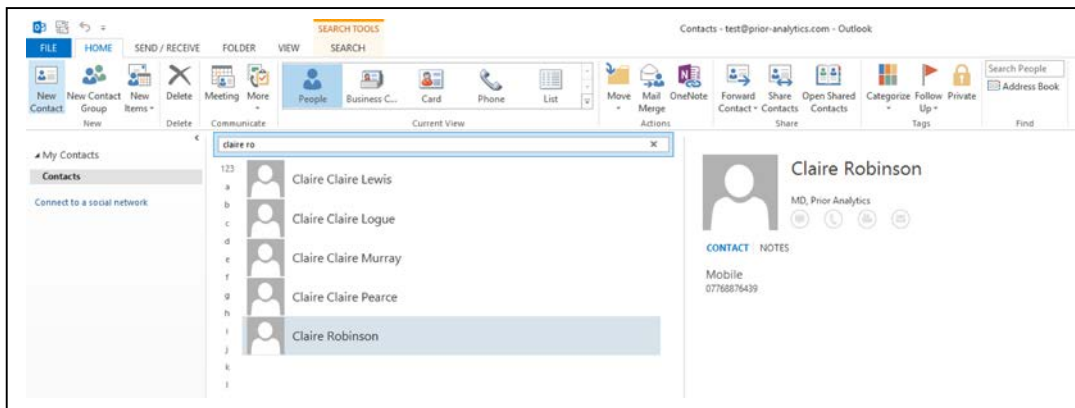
SEARCH TOOLS
Contacts - test@prior-analytics.com - Outlook

FILE HOME SEND / RECEIVE FOLDER VIEW SEARCH

New Contact | New Contact Group | New Items | New
Delete | Delete
Meeting | More | Communicate
People | Business C... | Card | Phone | List | Current View
Move | Mail Merge | OneNote | Actions
Forward Contact | Share Contacts | Open Shared Contacts | Share
Categorize | Follow Up | Private | Tags
Search People | Address Book | Find

My Contacts
Contacts
Connect to a social network

claire ro

123
a
b
c
d
e
f
g
h
i
j
k
l

Claire Claire Lewis
Claire Claire Logue
Claire Claire Murray
Claire Claire Pearce
Claire Robinson

Claire Robinson
MD, Prior Analytics
CONTACT NOTES
Mobile
07768876439